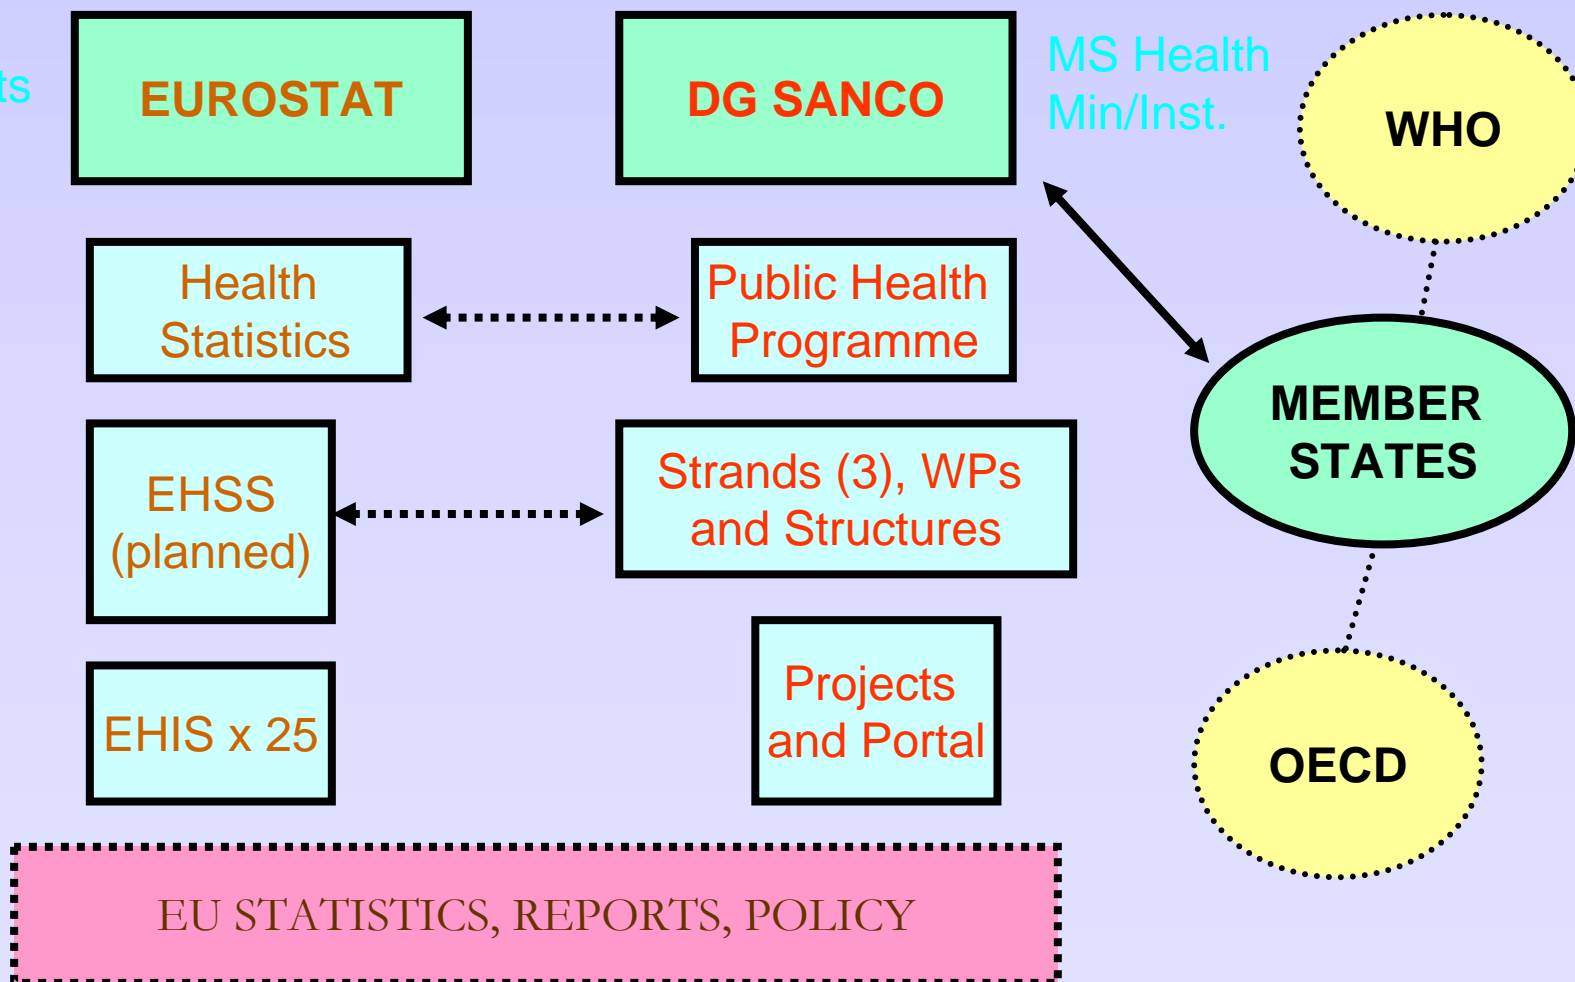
ts

EUROSTAT

DG SANCO

MS Health Min/Inst.

WHO

Health Statistics

Public Health Programme

MEMBER STATES

EHSS (planned)

Strands (3), WPs and Structures

EHIS x 25

Projects and Portal

OECD

EU STATISTICS, REPORTS, POLICY